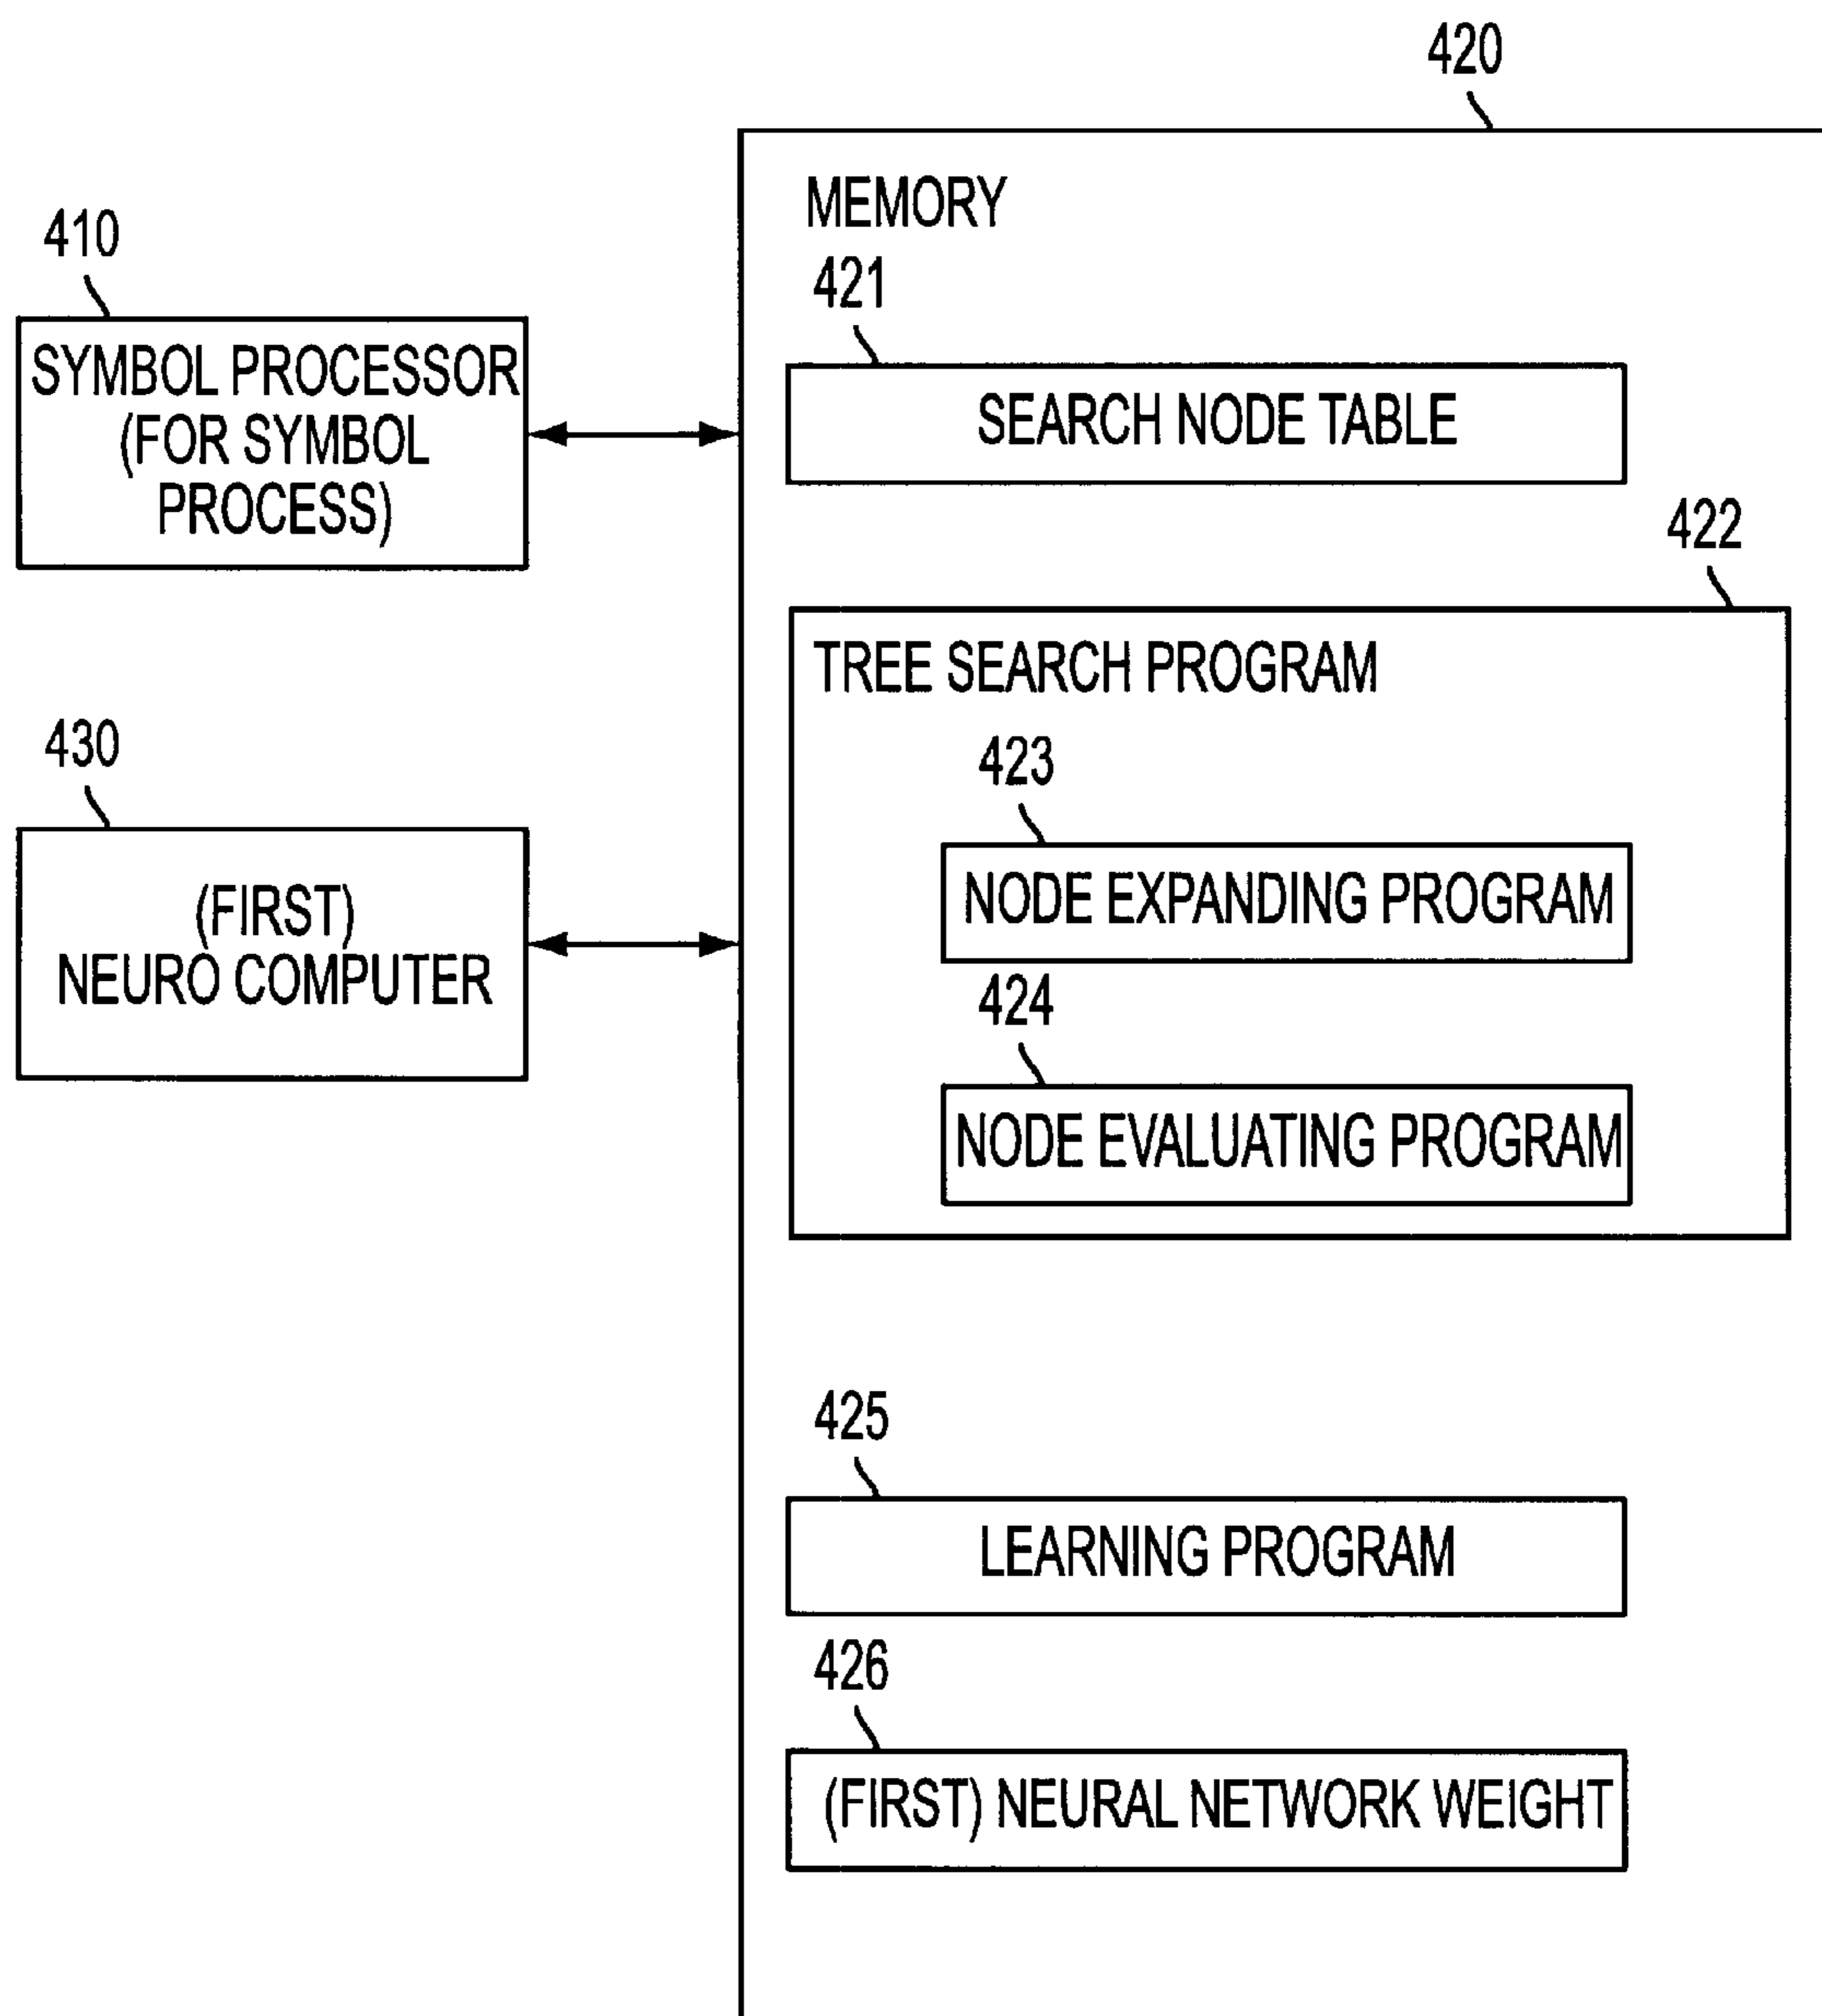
420

410

SYMBOL PROCESSOR (FOR SYMBOL PROCESS)

MEMORY

421

SEARCH NODE TABLE

422

TREE SEARCH PROGRAM

430

(FIRST) NEURO COMPUTER

423

NODE EXPANDING PROGRAM

424

NODE EVALUATING PROGRAM

425

LEARNING PROGRAM

426

(FIRST) NEURAL NETWORK WEIGHT